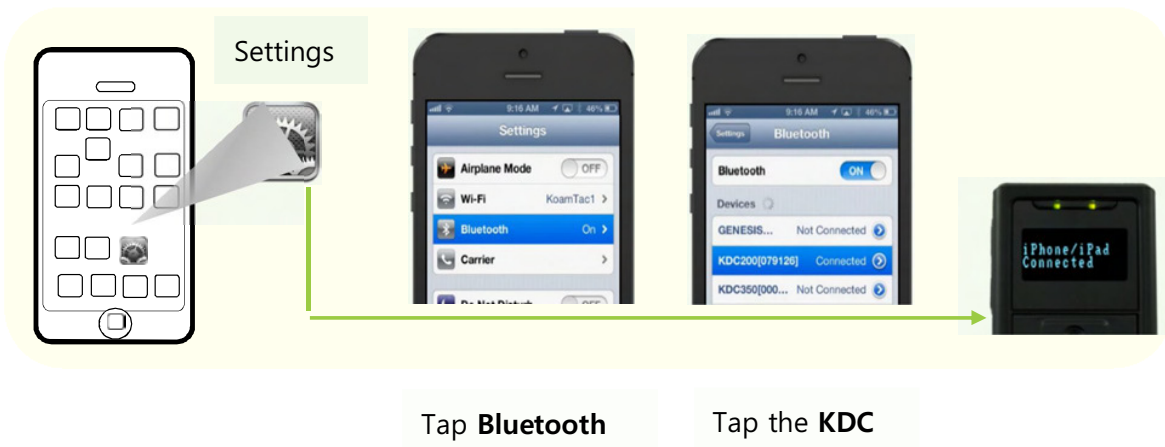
Settings

9:16 AM 46%
Settings
Airplane Mode OFF
Wi-Fi KoamTac1
Bluetooth On
Carrier
Do Not Disturb OFF

9:16 AM 46%
Settings Bluetooth
Bluetooth ON
Devices
GENESIS... Not Connected
KDC200[079126] Connected
KDC350[000... Not Connected

iPhone/iPad Connected

Tap **Bluetooth**

Tap the **KDC**